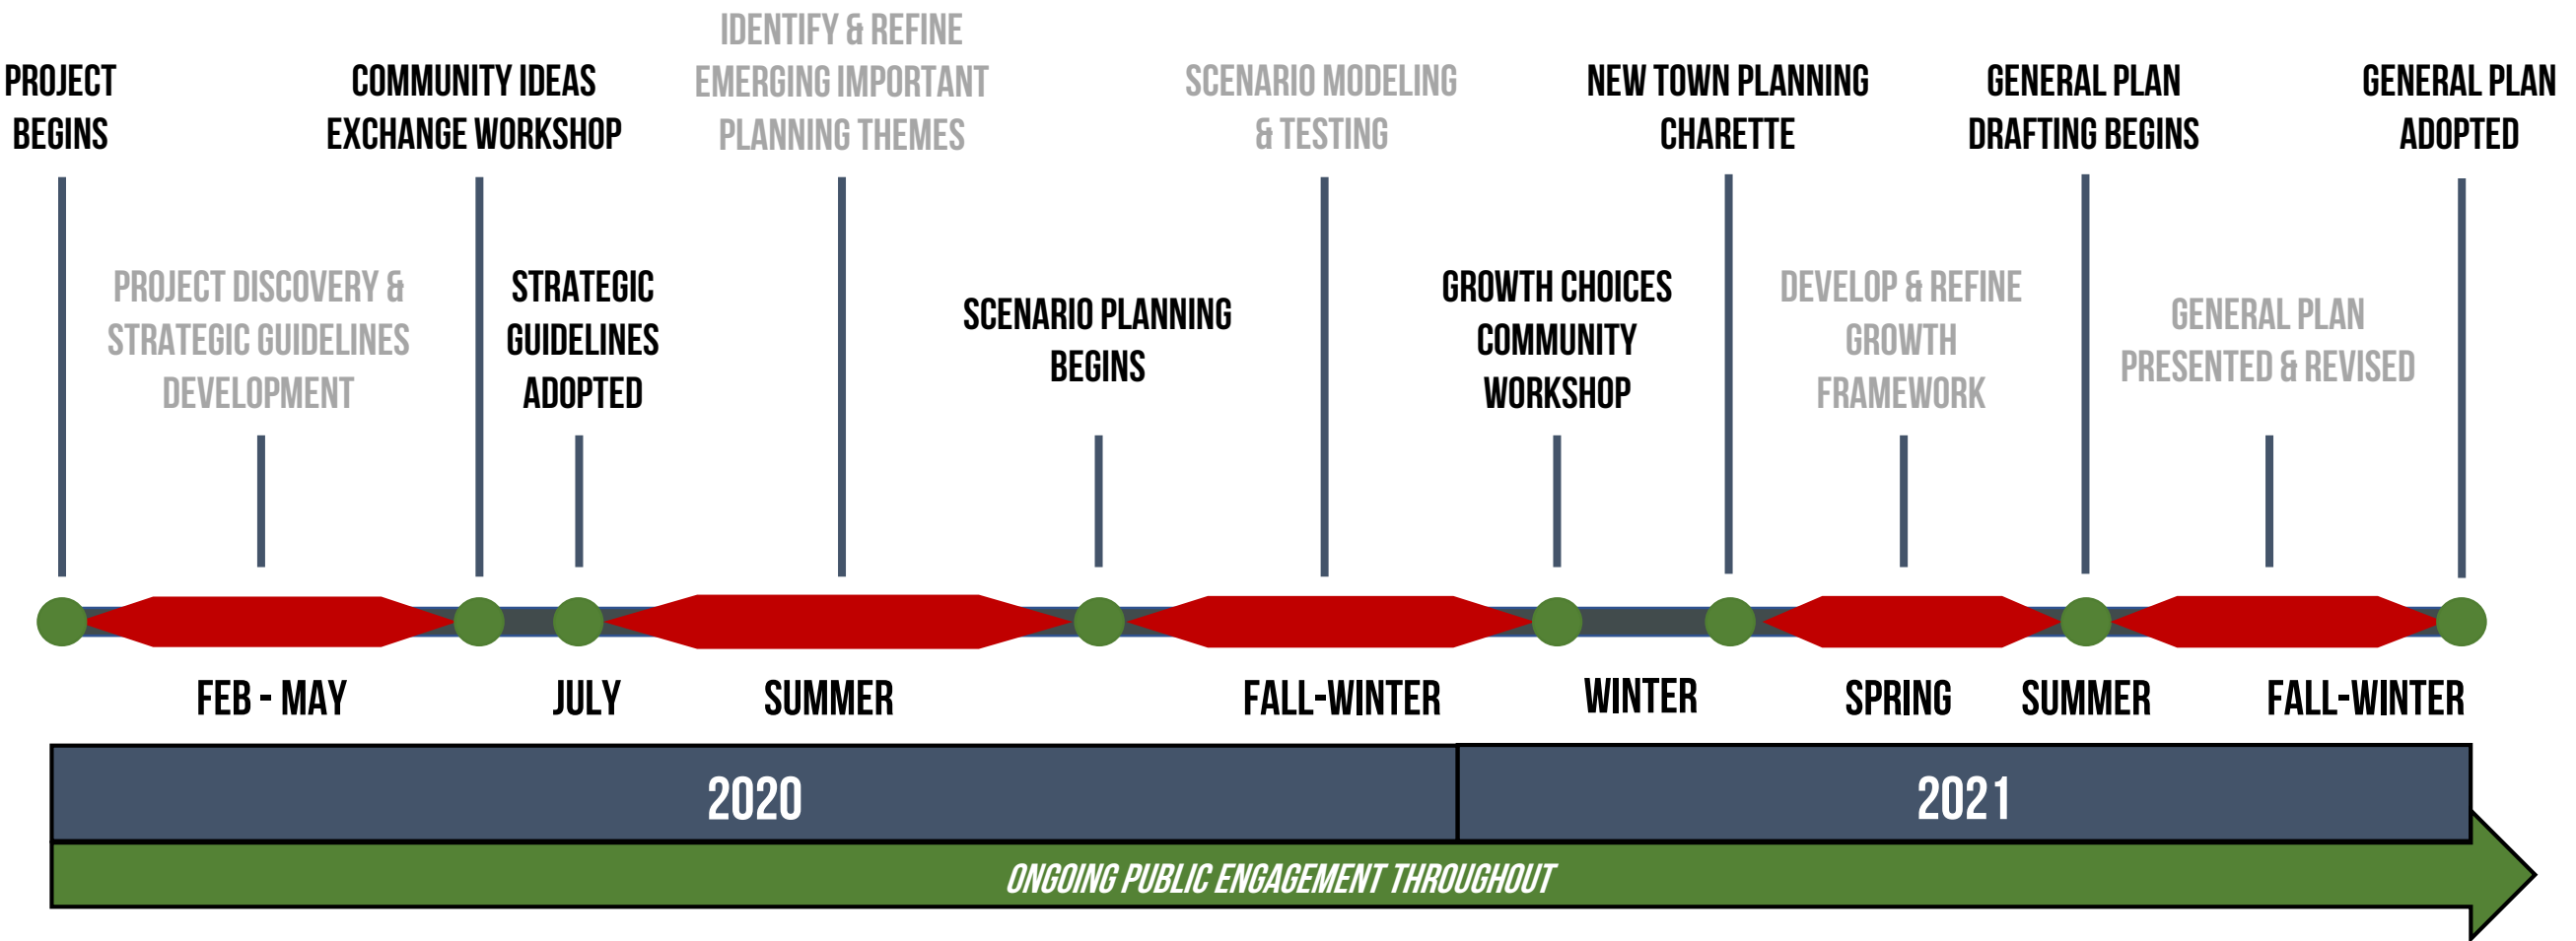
PROJECT BEGINS

COMMUNITY IDEAS EXCHANGE WORKSHOP

IDENTIFY & REFINE EMERGING IMPORTANT PLANNING THEMES

SCENARIO MODELING & TESTING

NEW TOWN PLANNING CHARETTE

GENERAL PLAN DRAFTING BEGINS

GENERAL PLAN ADOPTED

PROJECT DISCOVERY & STRATEGIC GUIDELINES DEVELOPMENT

STRATEGIC GUIDELINES ADOPTED

SCENARIO PLANNING BEGINS

GROWTH CHOICES COMMUNITY WORKSHOP

DEVELOP & REFINE GROWTH FRAMEWORK

GENERAL PLAN PRESENTED & REVISED

FEB - MAY

JULY

SUMMER

FALL-WINTER

WINTER

SPRING

SUMMER

FALL-WINTER

2020

2021

ONGOING PUBLIC ENGAGEMENT THROUGHOUT